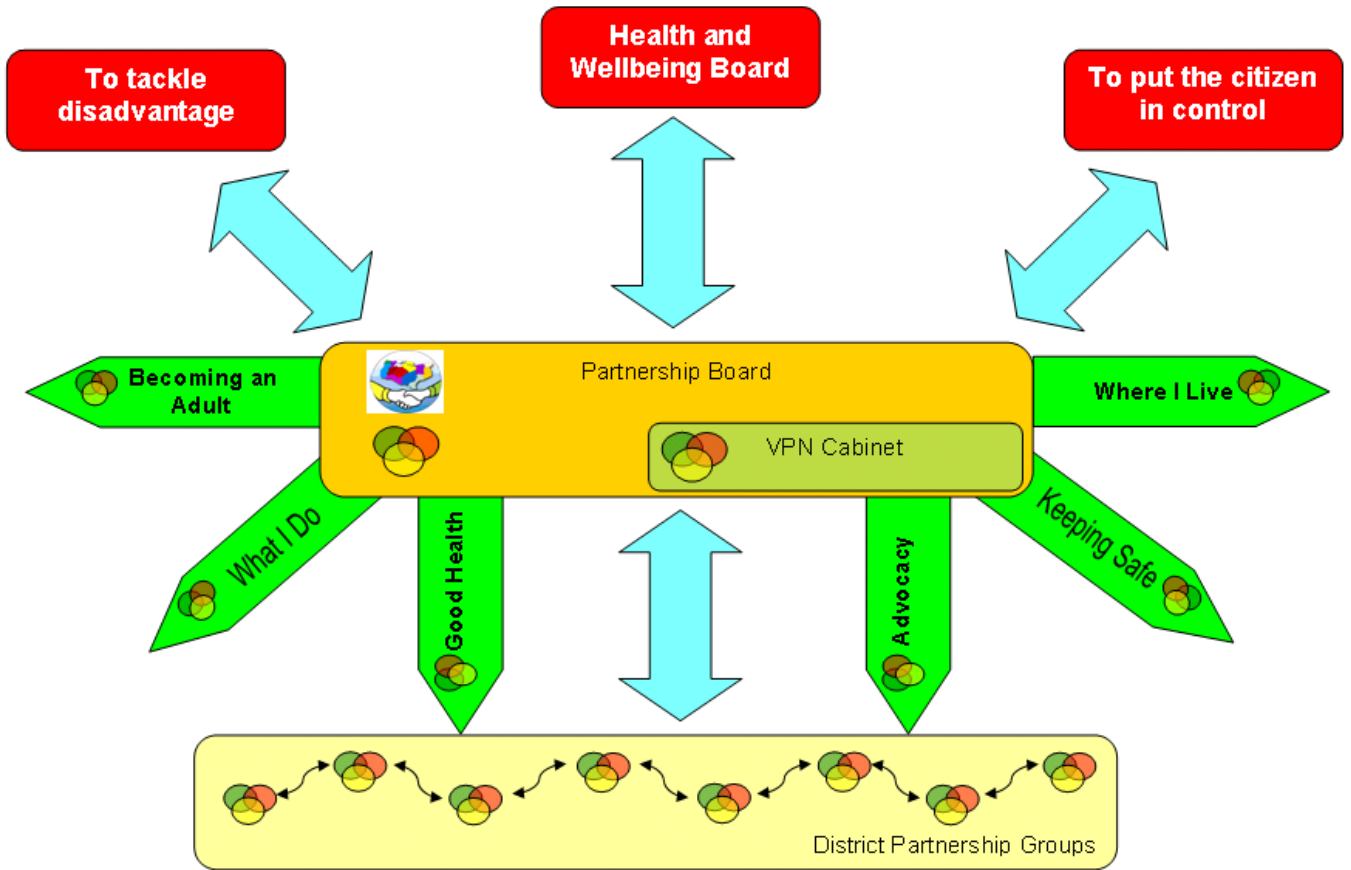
To tackle disadvantage

Health and Wellbeing Board

To put the citizen in control

Becoming an Adult

Partnership Board

VPN Cabinet

Where I Live

What I Do

Good Health

Advocacy

Keeping Safe

District Partnership Groups